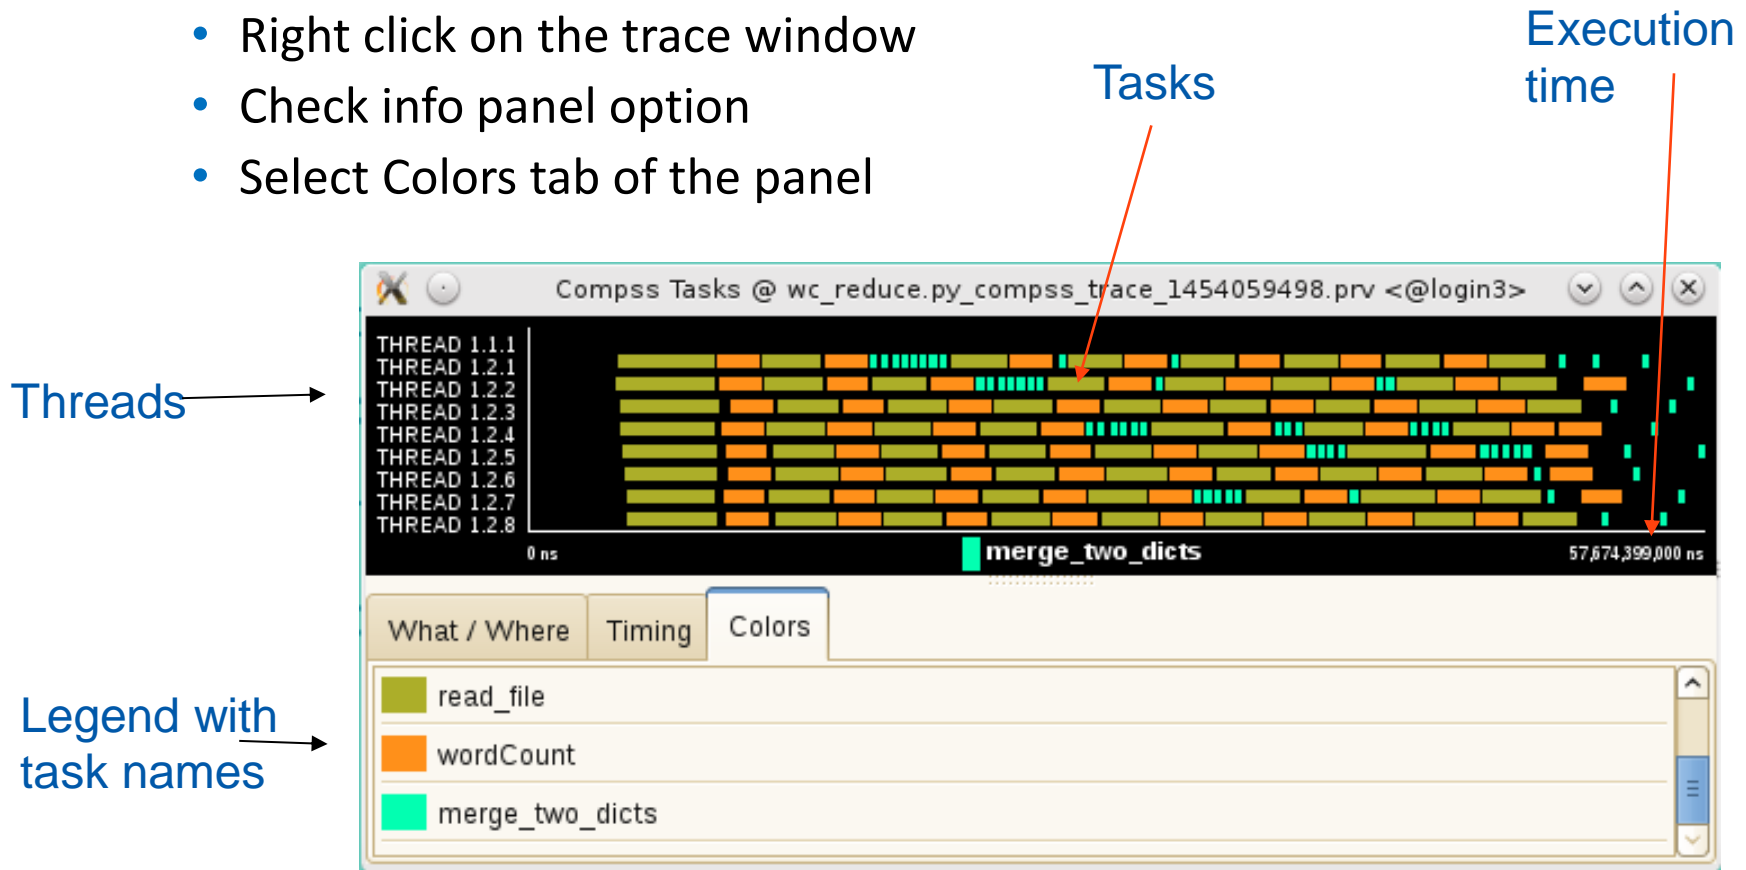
- Right click on the trace window
- Check info panel option
- Select Colors tab of the panel

Tasks

Execution time

Threads

Legend with task names

Compss Tasks @ wc_reduce.py_compss_trace_1454059498.prv <@login3>

THREAD 1.1.1
THREAD 1.2.1
THREAD 1.2.2
THREAD 1.2.3
THREAD 1.2.4
THREAD 1.2.5
THREAD 1.2.6
THREAD 1.2.7
THREAD 1.2.8

0 ns

merge_two_dicts

57,674,399,000 ns

What / Where | Timing | Colors

read_file
wordCount
merge_two_dicts